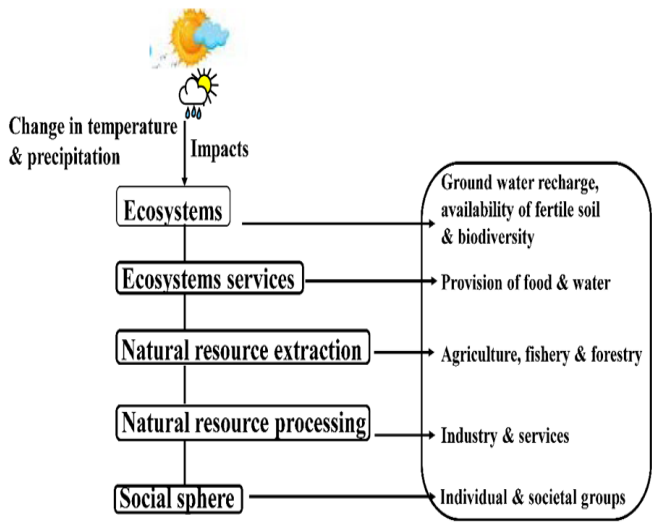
Change in temperature & precipitation

Impacts

Ecosystems

Ecosystems services

Natural resource extraction

Natural resource processing

Social sphere

Ground water recharge, availability of fertile soil & biodiversity

Provision of food & water

Agriculture, fishery & forestry

Industry & services

Individual & societal groups